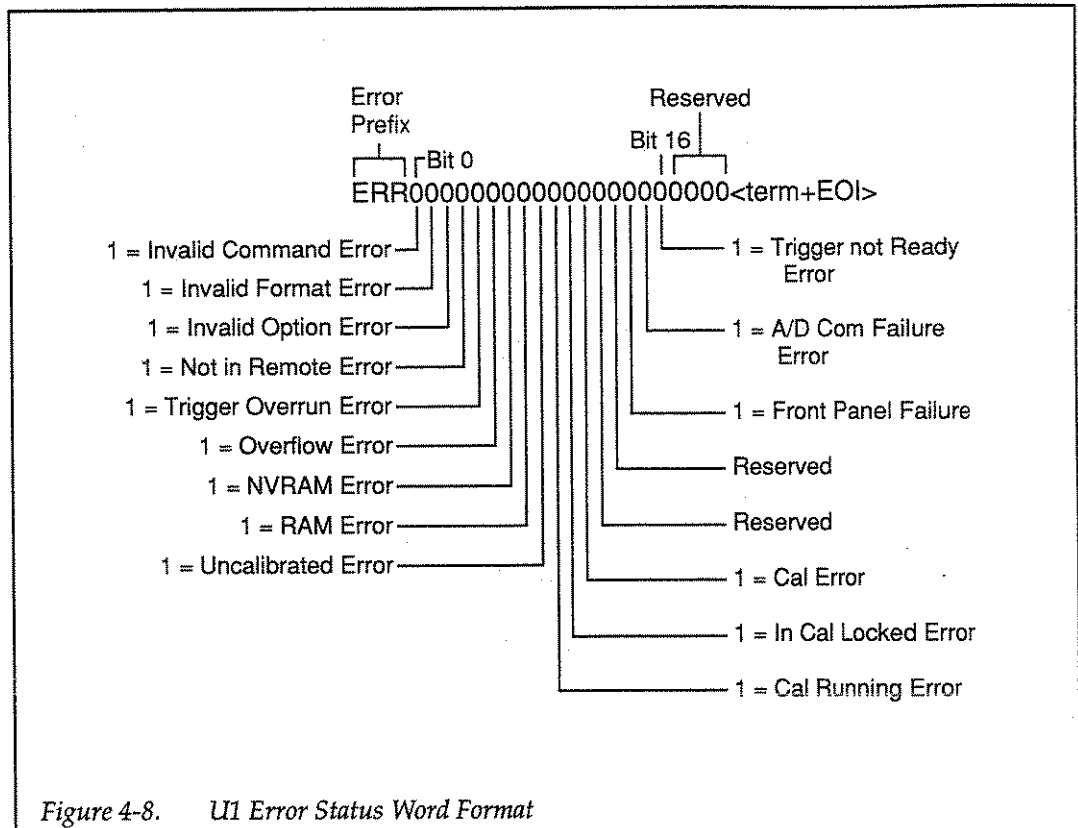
Reserved

Error Prefix

Bit 16

Bit 0

ERR00000000000000000000<term+EOI>

1 = Invalid Command Error

1 = Invalid Format Error

1 = Invalid Option Error

1 = Not in Remote Error

1 = Trigger Overrun Error

1 = Overflow Error

1 = NVRAM Error

1 = RAM Error

1 = Uncalibrated Error

1 = Trigger not Ready Error

1 = A/D Com Failure Error

1 = Front Panel Failure

Reserved

Reserved

1 = Cal Error

1 = In Cal Locked Error

1 = Cal Running Error

Figure 4-8. U1 Error Status Word Format